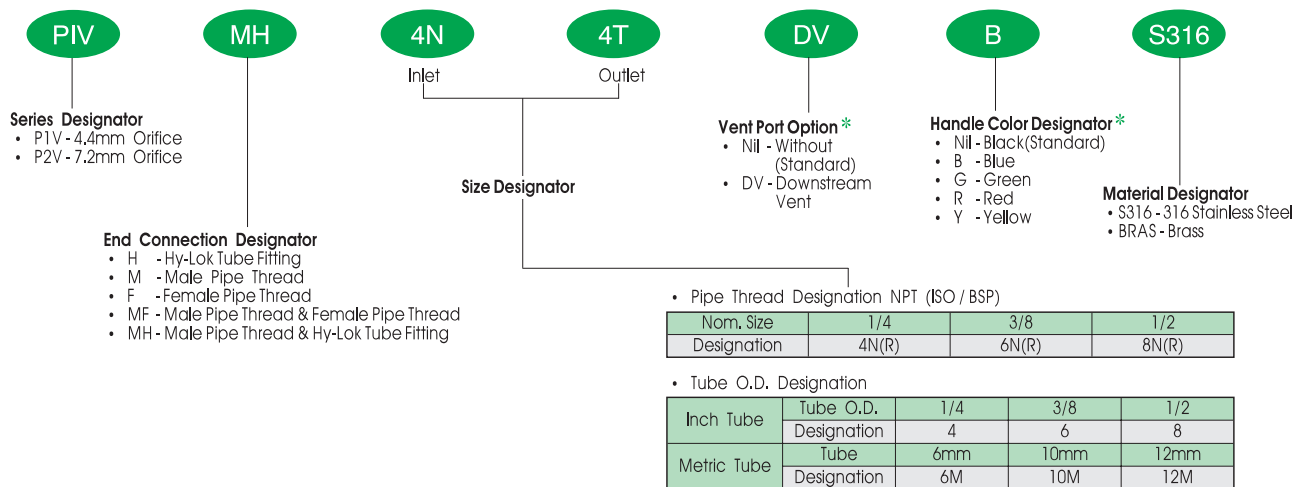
PIV MH 4N 4T DV B S316

Inlet Outlet

Series Designator
• P1V - 4.4mm Orifice
• P2V - 7.2mm Orifice

End Connection Designator
• H - Hy-Lok Tube Fitting
• M - Male Pipe Thread
• F - Female Pipe Thread
• MF - Male Pipe Thread & Female Pipe Thread
• MH - Male Pipe Thread & Hy-Lok Tube Fitting

Size Designator

Vent Port Option*
• Nil - Without (Standard)
• DV - Downstream Vent

Handle Color Designator*
• Nil - Black(Standard)
• B - Blue
• G - Green
• R - Red
• Y - Yellow

Material Designator
• S316 - 316 Stainless Steel
• BRAS - Brass

• Pipe Thread Designation NPT (ISO / BSP)

| Nom. Size | 1/4 | 3/8 | 1/2 |
|---|---|---|---|
| Designation | 4N(R) | 6N(R) | 8N(R) |

• Tube O.D. Designation

| Inch Tube | Tube O.D. | 1/4 | 3/8 | 1/2 |
|---|---|---|---|---|
| | Designation | 4 | 6 | 8 |
| Metric Tube | Tube | 6mm | 10mm | 12mm |
| | Designation | 6M | 10M | 12M |